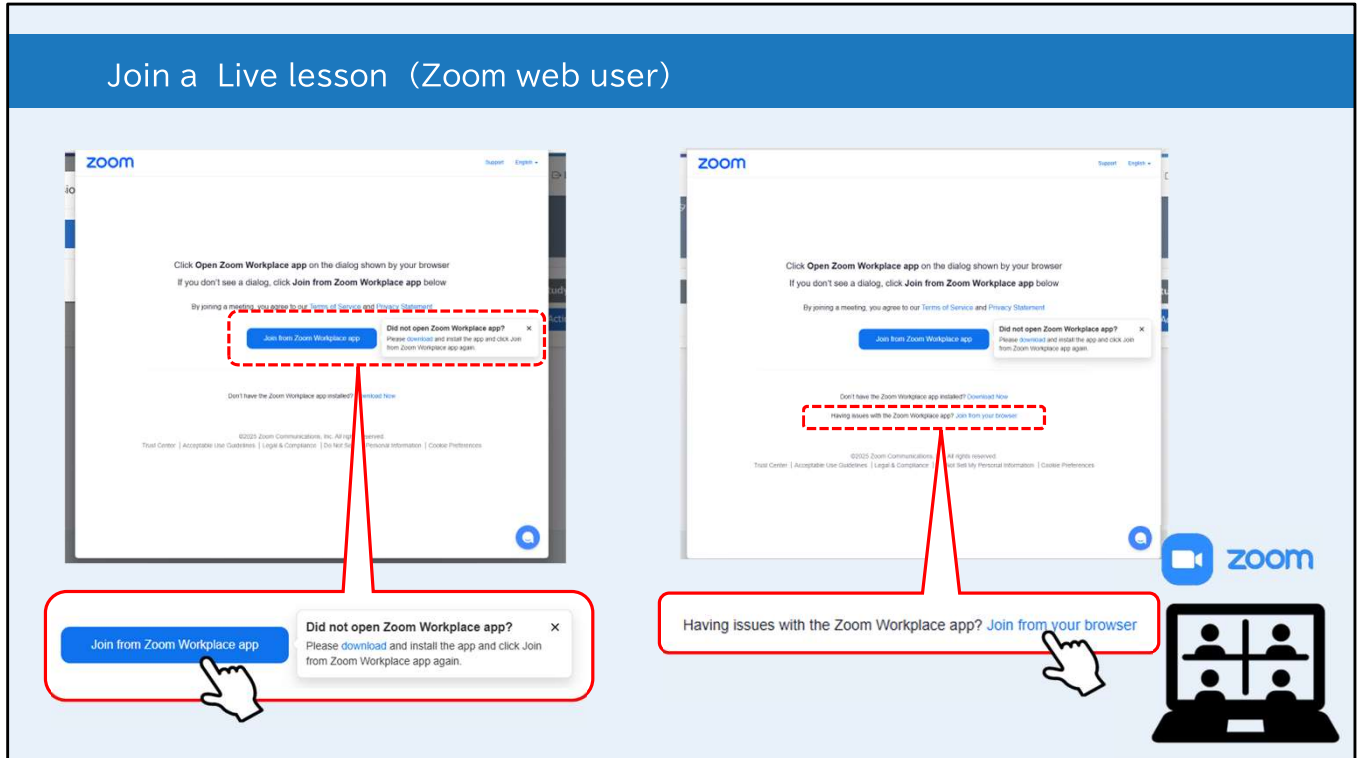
Join a Live lesson（Zoom web user）

zoom

Support English

Click **Open Zoom Workplace app** on the dialog shown by your browser

If you don't see a dialog, click **Join from Zoom Workplace app** below

By joining a meeting, you agree to our Terms of Service and Privacy Statement

Join from Zoom Workplace app

**Did not open Zoom Workplace app?** ×
Please download and install the app and click Join from Zoom Workplace app again.

Don't have the Zoom Workplace app installed? Download Now

©2025 Zoom Communications, Inc. All rights reserved.
Trust Center | Acceptable Use Guidelines | Legal & Compliance | Do Not Sell My Personal Information | Cookie Preferences

Join from Zoom Workplace app

**Did not open Zoom Workplace app?** ×
Please download and install the app and click Join from Zoom Workplace app again.

zoom

Support English

Click **Open Zoom Workplace app** on the dialog shown by your browser

If you don't see a dialog, click **Join from Zoom Workplace app** below

By joining a meeting, you agree to our Terms of Service and Privacy Statement

Join from Zoom Workplace app

**Did not open Zoom Workplace app?** ×
Please download and install the app and click Join from Zoom Workplace app again.

Don't have the Zoom Workplace app installed? Download Now

Having issues with the Zoom Workplace app? Join from your browser

©2025 Zoom Communications, Inc. All rights reserved.
Trust Center | Acceptable Use Guidelines | Legal & Compliance | Do Not Sell My Personal Information | Cookie Preferences

Having issues with the Zoom Workplace app? Join from your browser

zoom